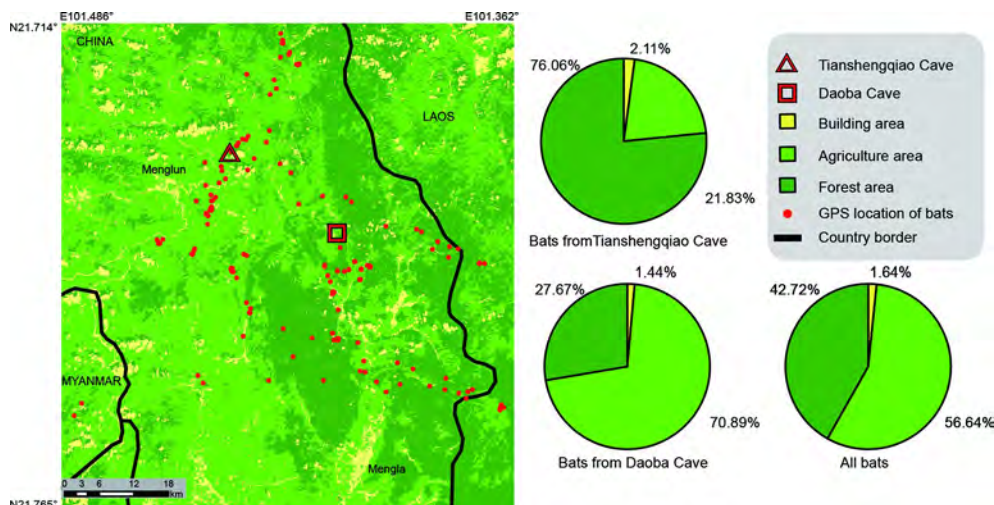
E101.486°
E101.362°
N21.714°
CHINA
LAOS
Menglun
MYANMAR
Mengla
0 3 6 12 18 km
N21.765°

2.11%
76.06%
21.83%
Bats fromTianshengqiao Cave

1.44%
27.67%
70.89%
Bats from Daoba Cave

1.64%
42.72%
56.64%
All bats

Tianshengqiao Cave
Daoba Cave
Building area
Agriculture area
Forest area
GPS location of bats
Country border